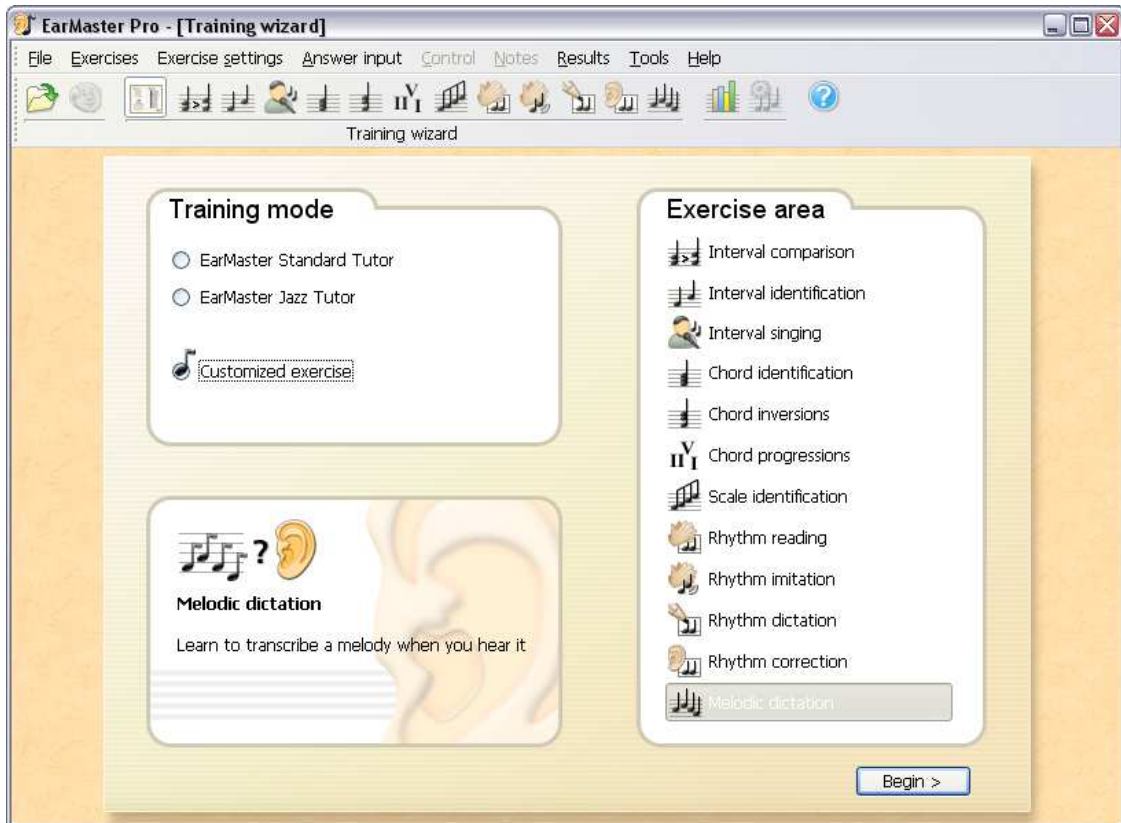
EarMaster Pro - [Training wizard]

File Exercises Exercise settings Answer input Control Notes Results Tools Help

Training wizard

Training mode

EarMaster Standard Tutor

EarMaster Jazz Tutor

Customized exercise

Melodic dictation

Learn to transcribe a melody when you hear it

Exercise area

Interval comparison

Interval identification

Interval singing

Chord identification

Chord inversions

Chord progressions

Scale identification

Rhythm reading

Rhythm imitation

Rhythm dictation

Rhythm correction

Melodic dictation

Begin >